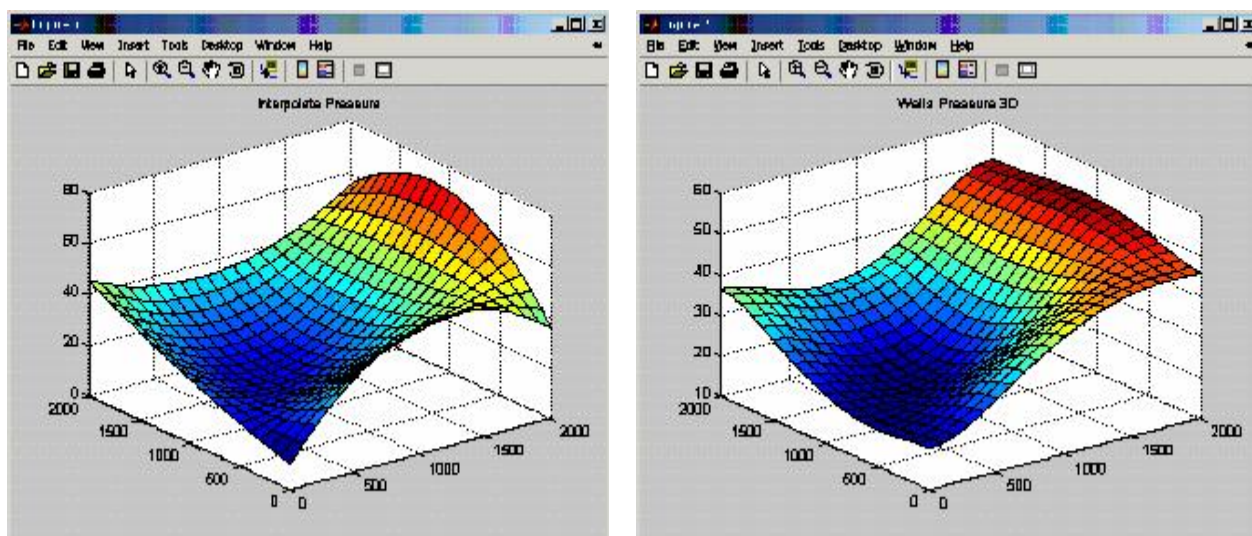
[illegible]

File Edit View Insert Tools Desktop Window Help

Interpolate Pressure

80
60
40
20
0
2000
1500
1000
500
0
0
500
1000
1500
2000

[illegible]

File Edit View Insert Tools Desktop Window Help

Wells Pressure 3D

60
50
40
30
20
10
2000
1500
1000
500
0
0
500
1000
1500
2000